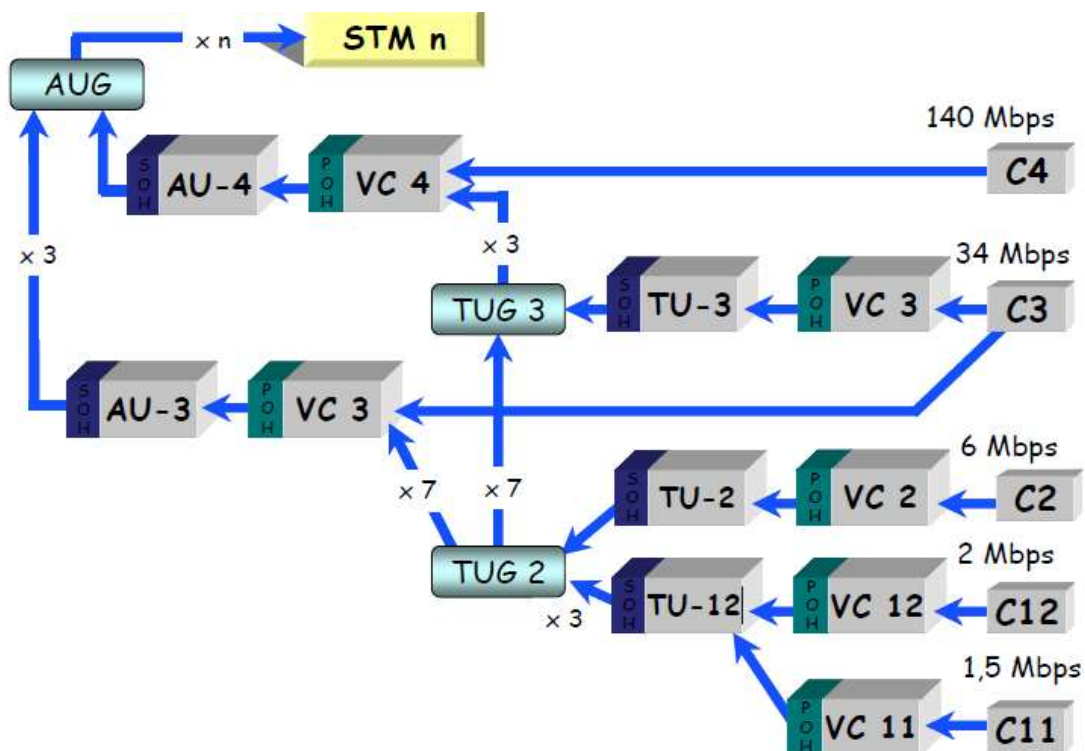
× n

STM n

AUG

140 Mbps

SOH AU-4

POH VC 4

C4

× 3

× 3

34 Mbps

TUG 3

SOH TU-3

POH VC 3

C3

SOH AU-3

POH VC 3

6 Mbps

× 7

× 7

SOH TU-2

POH VC 2

C2

TUG 2

2 Mbps

× 3

SOH TU-12

POH VC 12

C12

1,5 Mbps

POH VC 11

C11